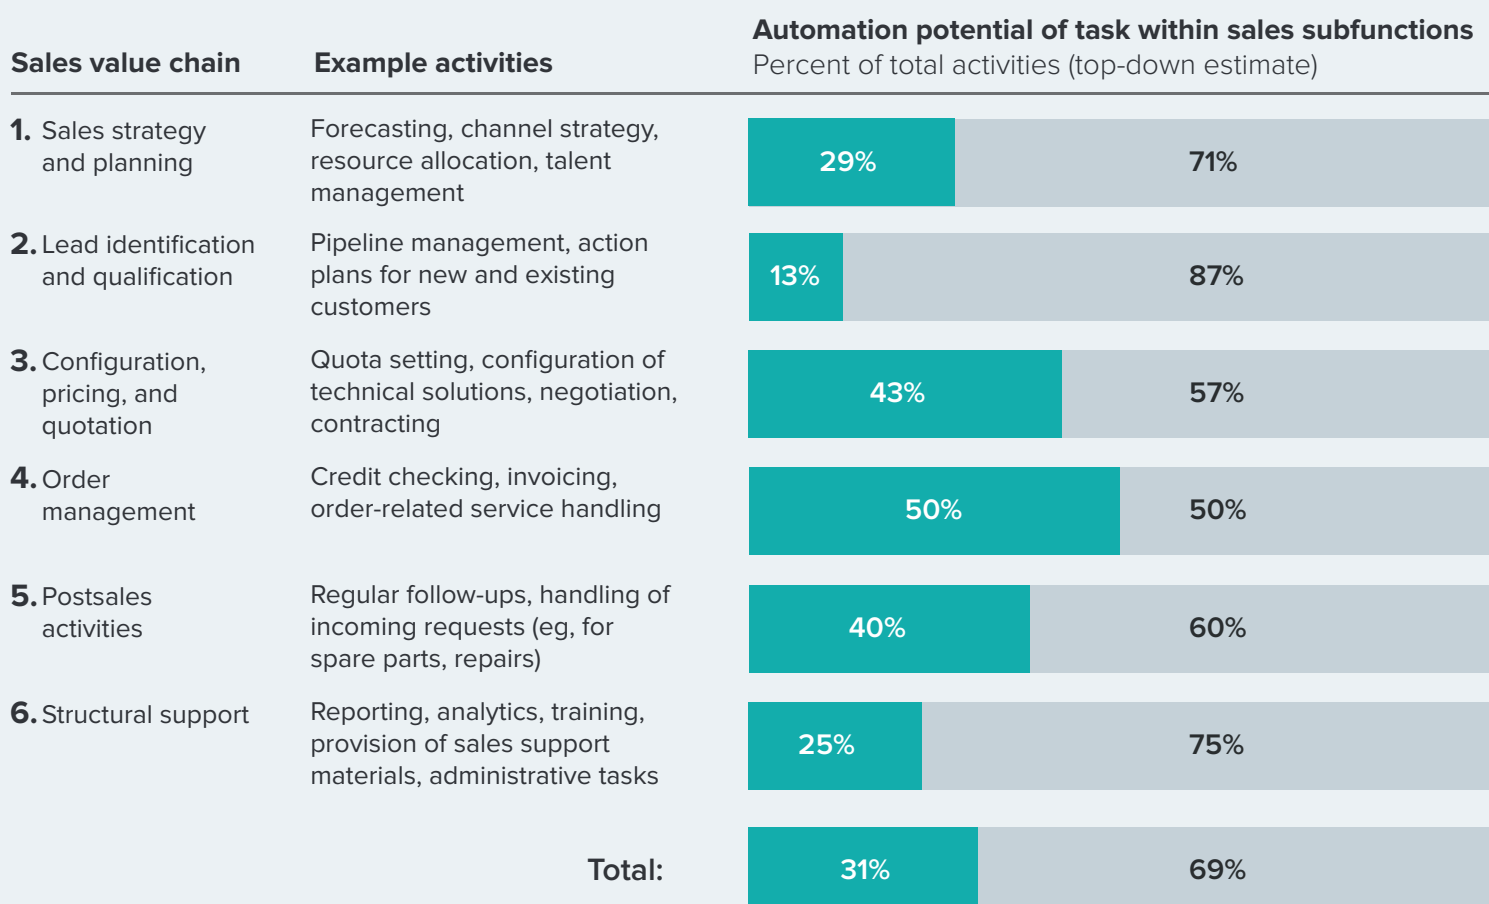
| Sales value chain | Example activities | Automation potential of task within sales subfunctions Percent of total activities (top-down estimate) | |
|---|---|---|---|
| 1. Sales strategy and planning | Forecasting, channel strategy, resource allocation, talent management | 29% | 71% |
| 2. Lead identification and qualification | Pipeline management, action plans for new and existing customers | 13% | 87% |
| 3. Configuration, pricing, and quotation | Quota setting, configuration of technical solutions, negotiation, contracting | 43% | 57% |
| 4. Order management | Credit checking, invoicing, order-related service handling | 50% | 50% |
| 5. Postsales activities | Regular follow-ups, handling of incoming requests (eg, for spare parts, repairs) | 40% | 60% |
| 6. Structural support | Reporting, analytics, training, provision of sales support materials, administrative tasks | 25% | 75% |
| | Total: | 31% | 69% |